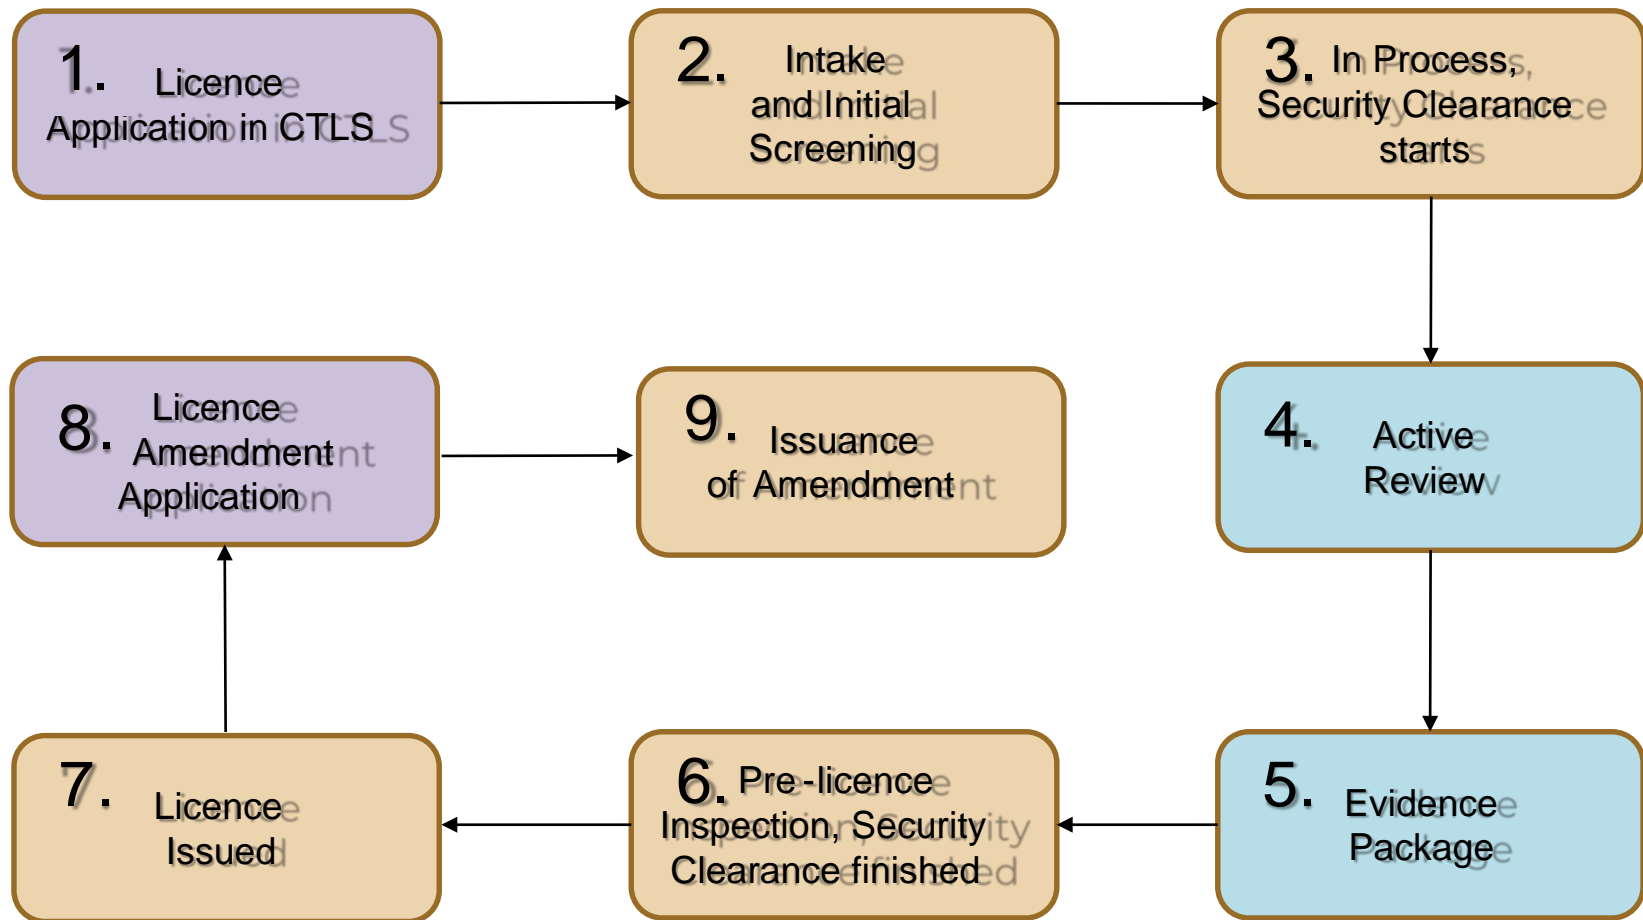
1. Licence Application in CTLS

2. Intake and Initial Screening

3. In Process, Security Clearance starts

4. Active Review

5. Evidence Package

6. Pre-licence Inspection, Security Clearance finished

7. Licence Issued

8. Licence Amendment Application

9. Issuance of Amendment